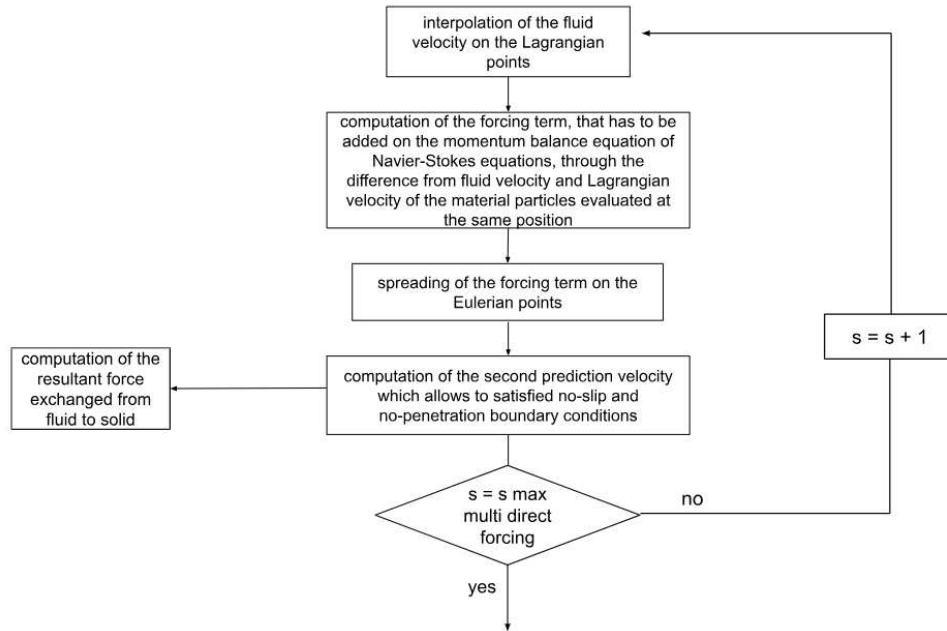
interpolation of the fluid velocity on the Lagrangian points

computation of the forcing term, that has to be added on the momentum balance equation of Navier-Stokes equations, through the difference from fluid velocity and Lagrangian velocity of the material particles evaluated at the same position

spreading of the forcing term on the Eulerian points

computation of the resultant force exchanged from fluid to solid

computation of the second prediction velocity which allows to satisfied no-slip and no-penetration boundary conditions

s = s + 1

s = s max multi direct forcing

no

yes